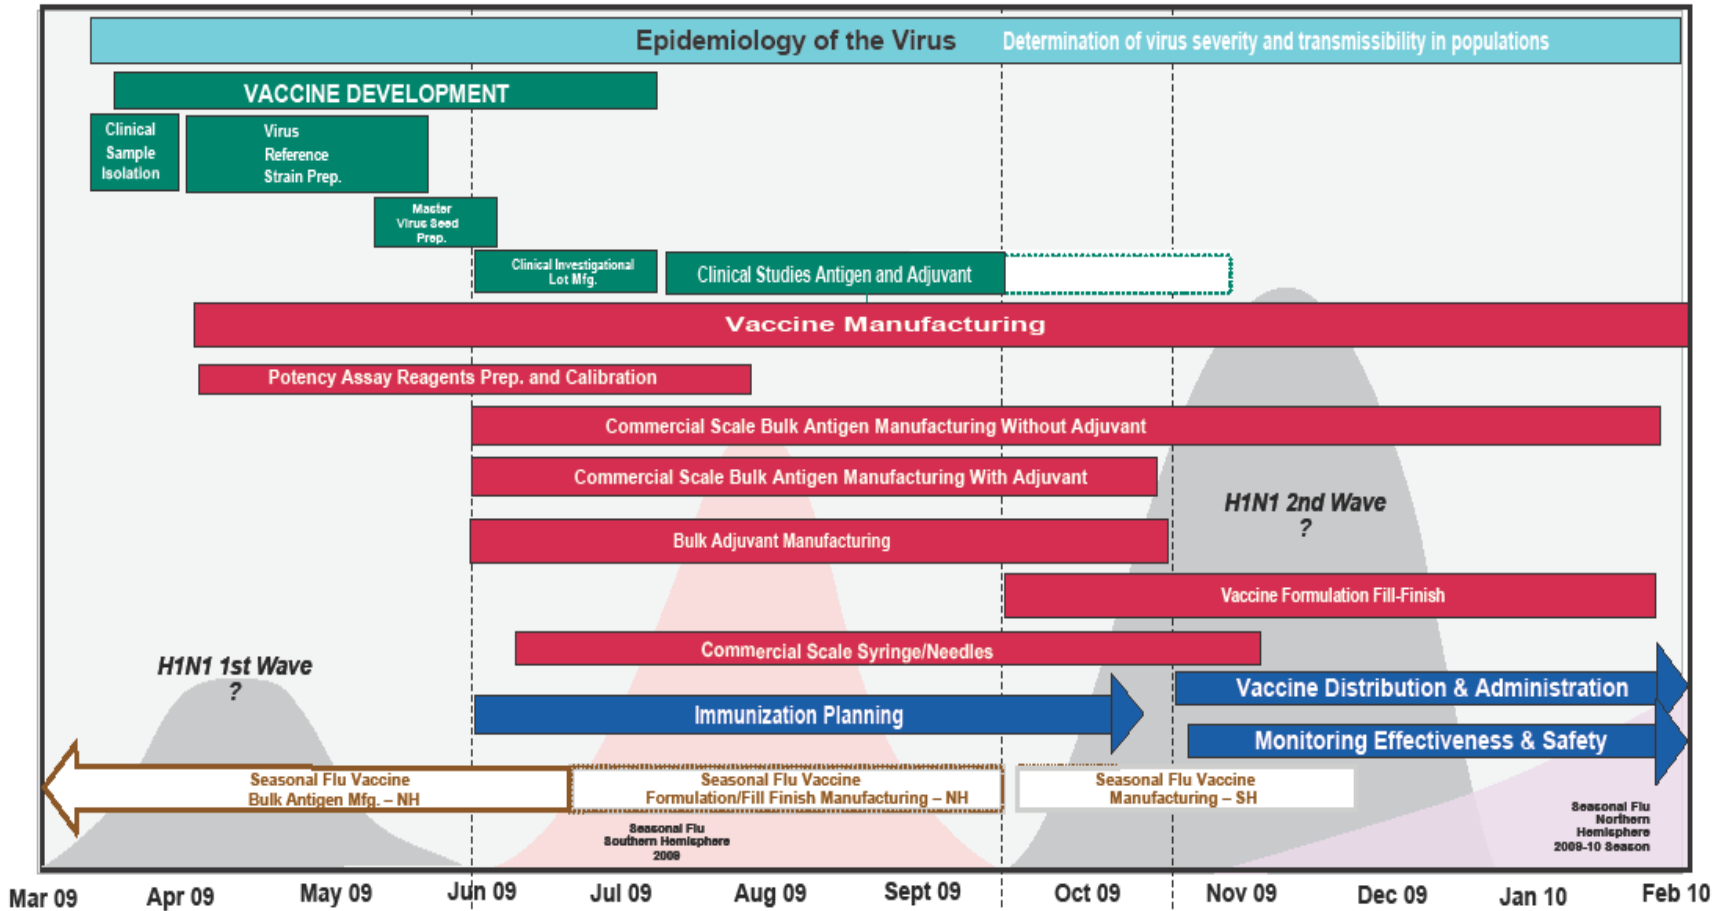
Epidemiology of the Virus Determination of virus severity and transmissibility in populations

VACCINE DEVELOPMENT

Clinical Sample Isolation

Virus Reference Strain Prep.

Master Virus Seed Prep.

Clinical Investigational Lot Mfg.

Clinical Studies Antigen and Adjuvant

Vaccine Manufacturing

Potency Assay Reagents Prep. and Calibration

Commercial Scale Bulk Antigen Manufacturing Without Adjuvant

Commercial Scale Bulk Antigen Manufacturing With Adjuvant

H1N1 2nd Wave ?

Bulk Adjuvant Manufacturing

Vaccine Formulation Fill-Finish

Commercial Scale Syringe/Needles

H1N1 1st Wave ?

Vaccine Distribution & Administration

Immunization Planning

Monitoring Effectiveness & Safety

Seasonal Flu Vaccine Bulk Antigen Mfg. – NH

Seasonal Flu Vaccine Formulation/Fill Finish Manufacturing – NH

Seasonal Flu Vaccine Manufacturing – SH

Seasonal Flu Northern Hemisphere 2009-10 Season

Seasonal Flu Southern Hemisphere 2009

Mar 09 Apr 09 May 09 Jun 09 Jul 09 Aug 09 Sept 09 Oct 09 Nov 09 Dec 09 Jan 10 Feb 10